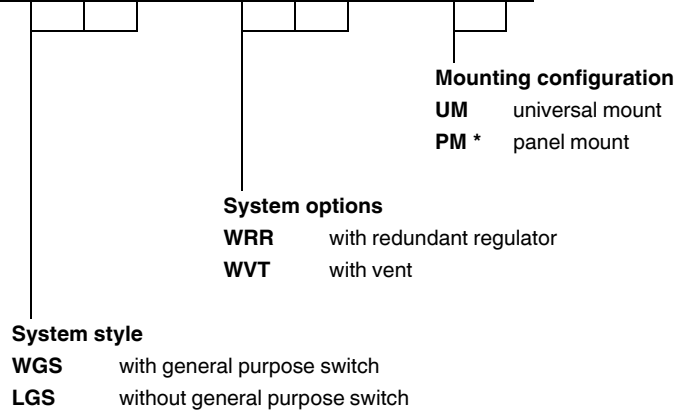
**Mounting configuration**
**UM** universal mount
**PM \*** panel mount

**System options**
**WRR** with redundant regulator
**WVT** with vent

**System style**
**WGS** with general purpose switch
**LGS** without general purpose switch